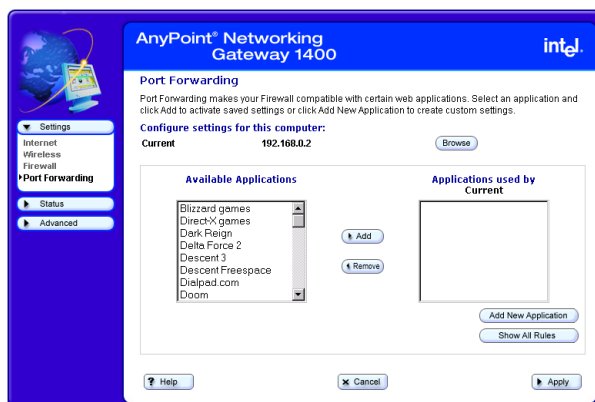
AnyPoint® Networking Gateway 1400

intel.

Settings
Internet
Wireless
Firewall
Port Forwarding

Status

Advanced

Port Forwarding

Port Forwarding makes your Firewall compatible with certain web applications. Select an application and click Add to activate saved settings or click Add New Application to create custom settings.

Configure settings for this computer:

Current 192.168.0.2

Browse

Available Applications

Blizzard games
Direct-X games
Dark Reign
Delta Force 2
Descent 3
Descent Freespace
Dialpad.com
Doom

Add

Remove

Applications used by Current

Add New Application

Show All Rules

Help

Cancel

Apply